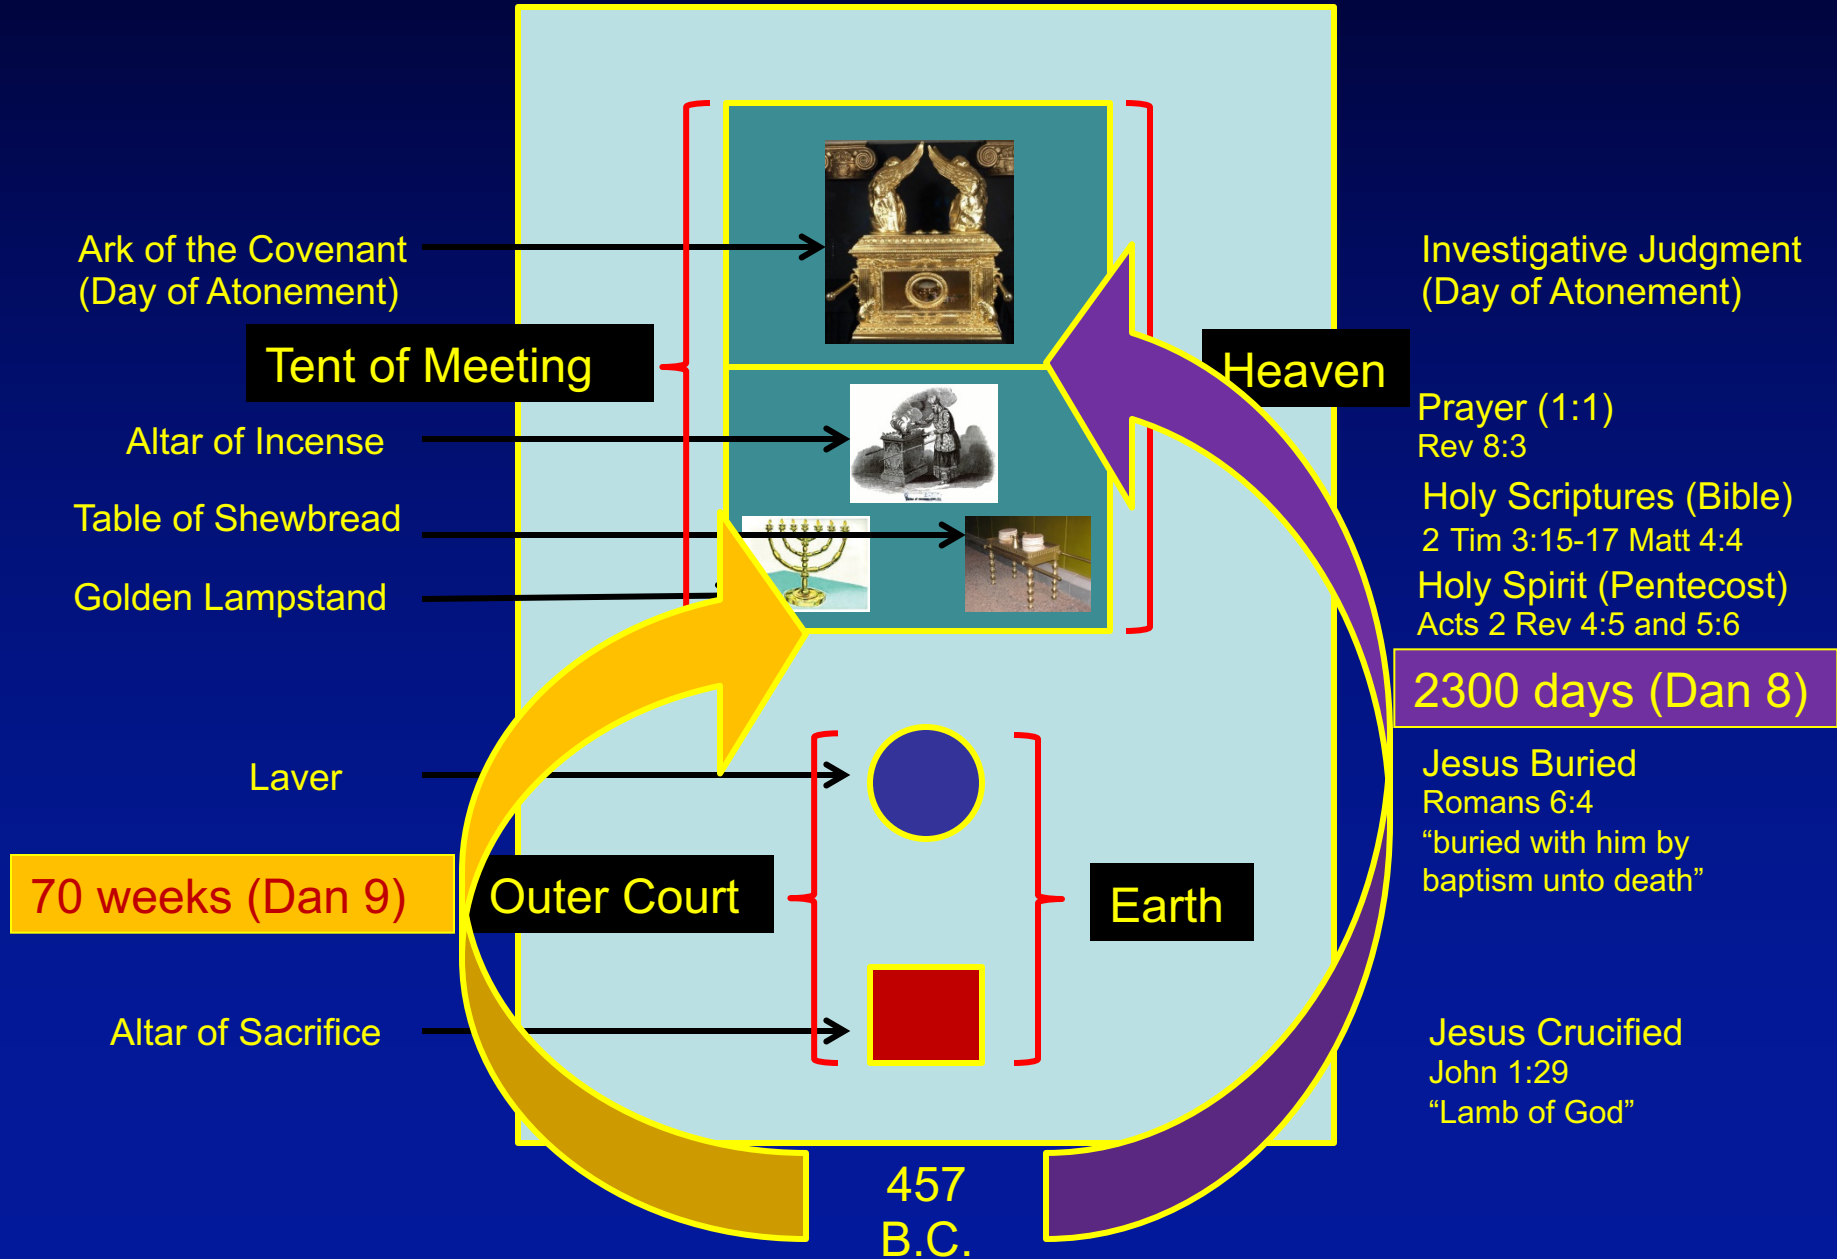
Ark of the Covenant
(Day of Atonement)

Tent of Meeting

Altar of Incense

Table of Shewbread

Golden Lampstand

Laver

70 weeks (Dan 9)

Outer Court

Altar of Sacrifice

Investigative Judgment
(Day of Atonement)

Heaven

Prayer (1:1)
Rev 8:3

Holy Scriptures (Bible)
2 Tim 3:15-17 Matt 4:4

Holy Spirit (Pentecost)
Acts 2 Rev 4:5 and 5:6

2300 days (Dan 8)

Jesus Buried
Romans 6:4
“buried with him by baptism unto death”

Earth

Jesus Crucified
John 1:29
“Lamb of God”

457
B.C.